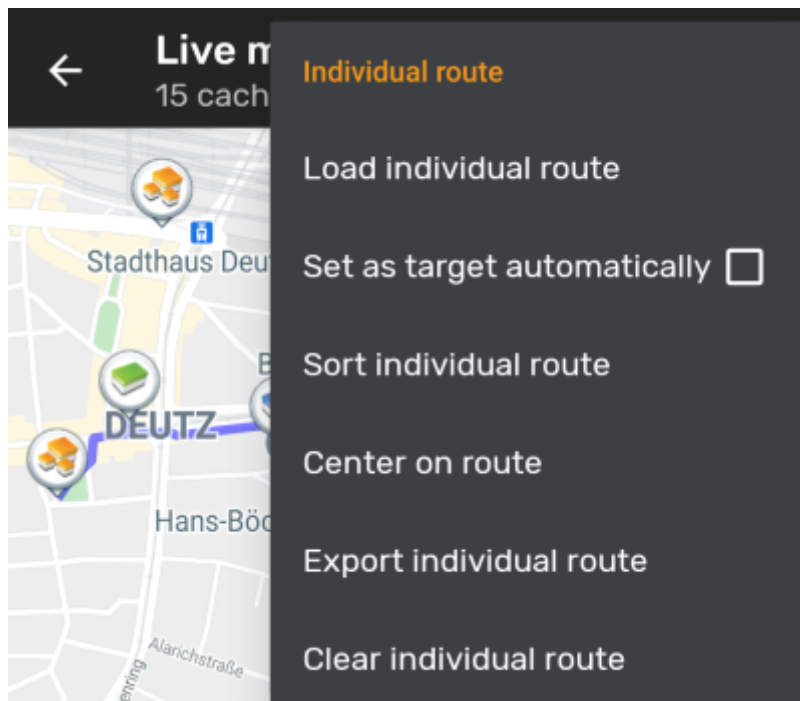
Live m
15 cach

Stadthaus Deu
DEUTZ
Hans-Böc
Alarichstraße

Individual route

Load individual route

Set as target automatically

Sort individual route

Center on route

Export individual route

Clear individual route